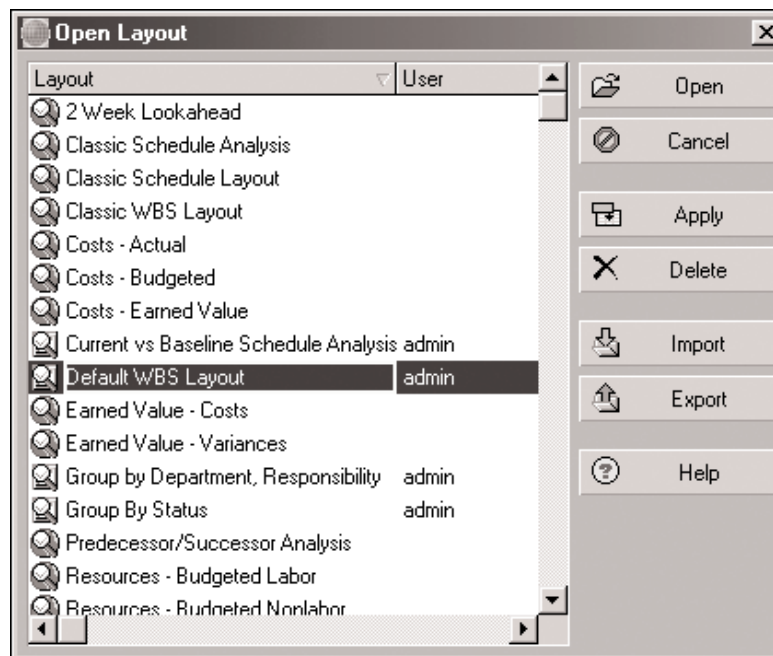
Open Layout

| Layout | User |
|---|---|
| 2 Week Lookahead | |
| Classic Schedule Analysis | |
| Classic Schedule Layout | |
| Classic WBS Layout | |
| Costs - Actual | |
| Costs - Budgeted | |
| Costs - Earned Value | |
| Current vs Baseline Schedule Analysis | admin |
| Default WBS Layout | admin |
| Earned Value - Costs | |
| Earned Value - Variances | |
| Group by Department, Responsibility | admin |
| Group By Status | admin |
| Predecessor/Successor Analysis | |
| Resources - Budgeted Labor | |
| Resources - Budgeted Nonlabor | |

Open
Cancel
Apply
Delete
Import
Export
Help